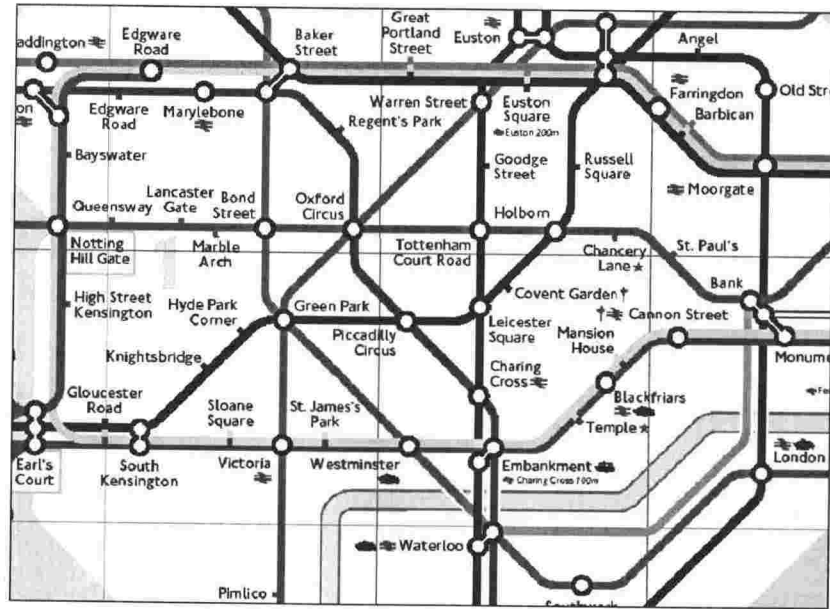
addington
Edgware Road
Baker Street
Great Portland Street
Euston
Angel
on
Edgware Road
Marylebone
Warren Street
Regent's Park
Euston Square
Euston 200m
Farringdon
Barbican
Old Stre
Bayswater
Goodge Street
Russell Square
Moorgate
Queensway
Lancaster Gate
Bond Street
Oxford Circus
Holborn
Notting Hill Gate
Marble Arch
Tottenham Court Road
Chancery Lane
St. Paul's
Covent Garden
Bank
High Street Kensington
Hyde Park Corner
Green Park
Leicester Square
Cannon Street
Piccadilly Circus
Mansion House
Monume
Knightsbridge
Charing Cross
Blackfriars
Gloucester Road
Sloane Square
St. James's Park
Temple
Earl's Court
South Kensington
Victoria
Westminster
Embankment
Charing Cross 100m
London
Waterloo
Pimlico